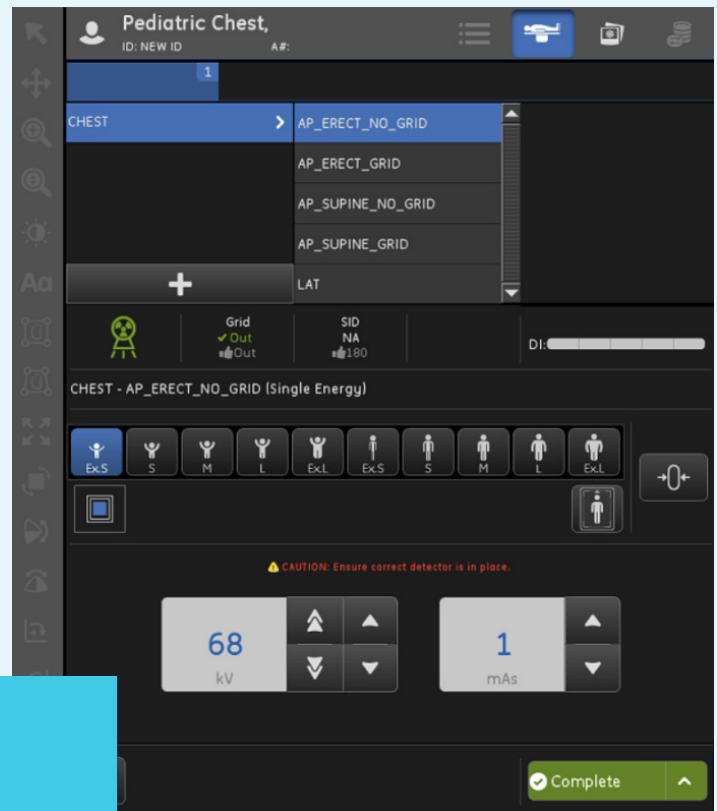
Pediatric Chest,
ID: NEW ID
A#:

1

CHEST

AP_ERECT_NO_GRID
AP_ERECT_GRID
AP_SUPINE_NO_GRID
AP_SUPINE_GRID
LAT

+

Grid
✔Out
Out

SID
NA
180

DI:

CHEST - AP_ERECT_NO_GRID (Single Energy)

Ex.S S M L Ex.L Ex.S S M L Ex.L

CAUTION: Ensure correct detector is in place.

68
kV

1
mAs

Aa

Complete